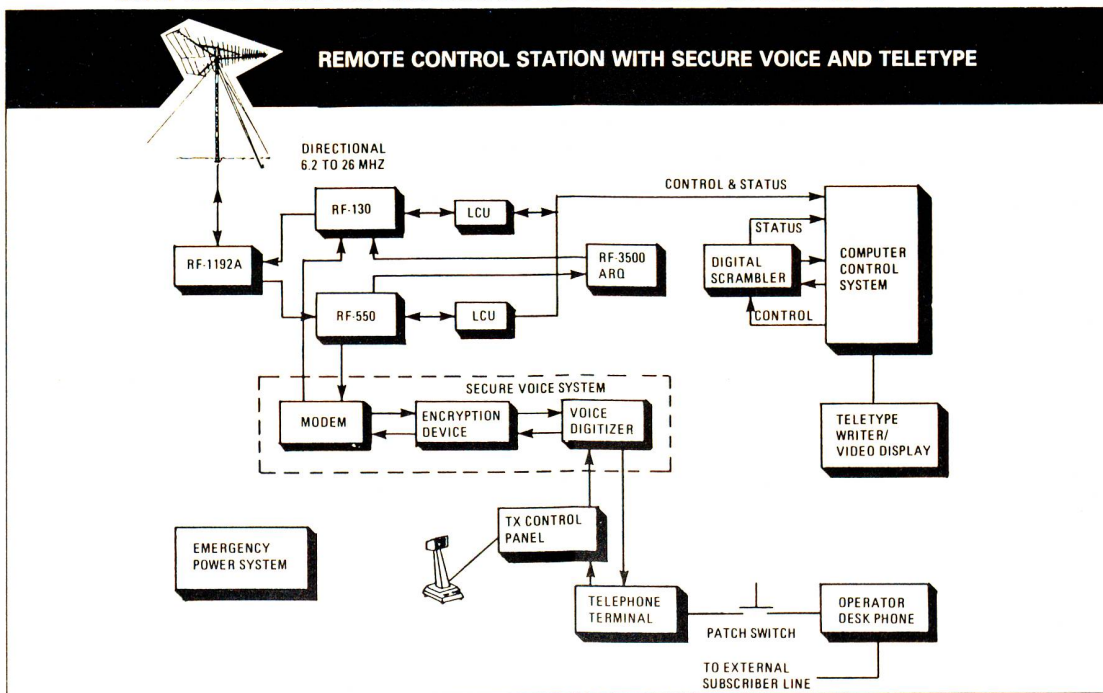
REMOTE CONTROL STATION WITH SECURE VOICE AND TELETYPE

DIRECTIONAL
6.2 TO 26 MHZ

RF-130

LCU

CONTROL & STATUS

COMPUTER CONTROL SYSTEM

STATUS

DIGITAL SCRAMBLER

CONTROL

RF-1192A

RF-3500 ARQ

RF-550

LCU

SECURE VOICE SYSTEM

MODEM

ENCRYPTION DEVICE

VOICE DIGITIZER

TELETYPE WRITER/ VIDEO DISPLAY

TX CONTROL PANEL

EMERGENCY POWER SYSTEM

TELEPHONE TERMINAL

PATCH SWITCH

OPERATOR DESK PHONE

TO EXTERNAL SUBSCRIBER LINE